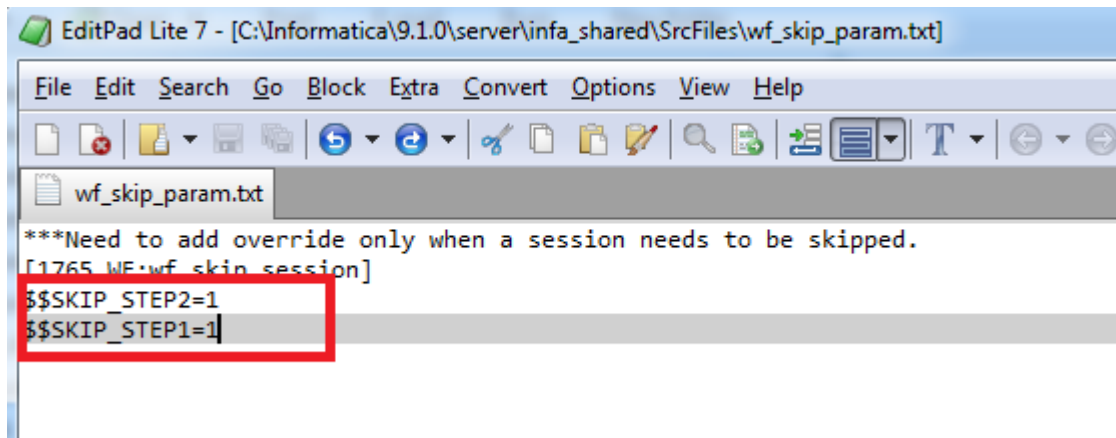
EditPad Lite 7 - [C:\Informatica\9.1.0\server\infa_shared\SrcFiles\wf_skip_param.txt]

File Edit Search Go Block Extra Convert Options View Help

wf_skip_param.txt

***Need to add override only when a session needs to be skipped.
[1765_WF:wf_skip_session]
$$SKIP_STEP2=1
$$SKIP_STEP1=1